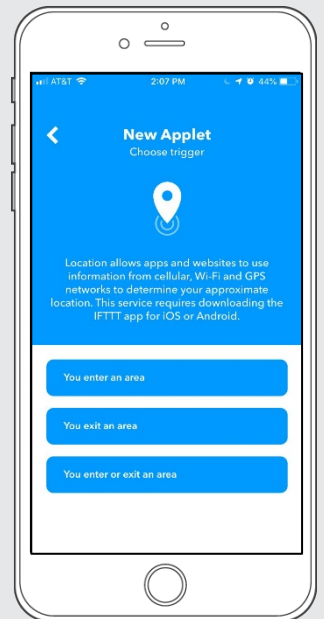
AT&T 2:07 PM 44%

<

New Applet
Choose trigger

Location allows apps and websites to use information from cellular, Wi-Fi and GPS networks to determine your approximate location. This service requires downloading the IFTTT app for iOS or Android.

You enter an area

You exit an area

You enter or exit an area